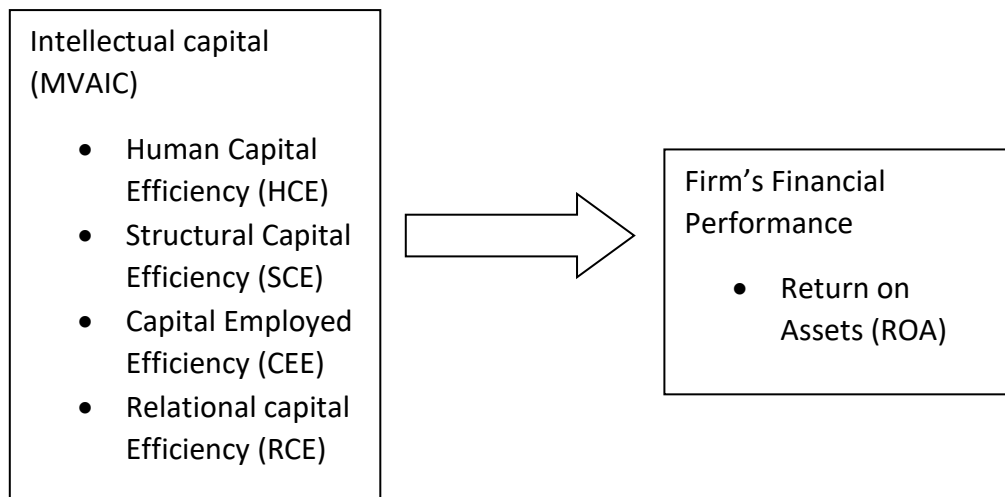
Intellectual capital (MVAIC)

- Human Capital Efficiency (HCE)
- Structural Capital Efficiency (SCE)
- Capital Employed Efficiency (CEE)
- Relational capital Efficiency (RCE)

Firm's Financial Performance

- Return on Assets (ROA)